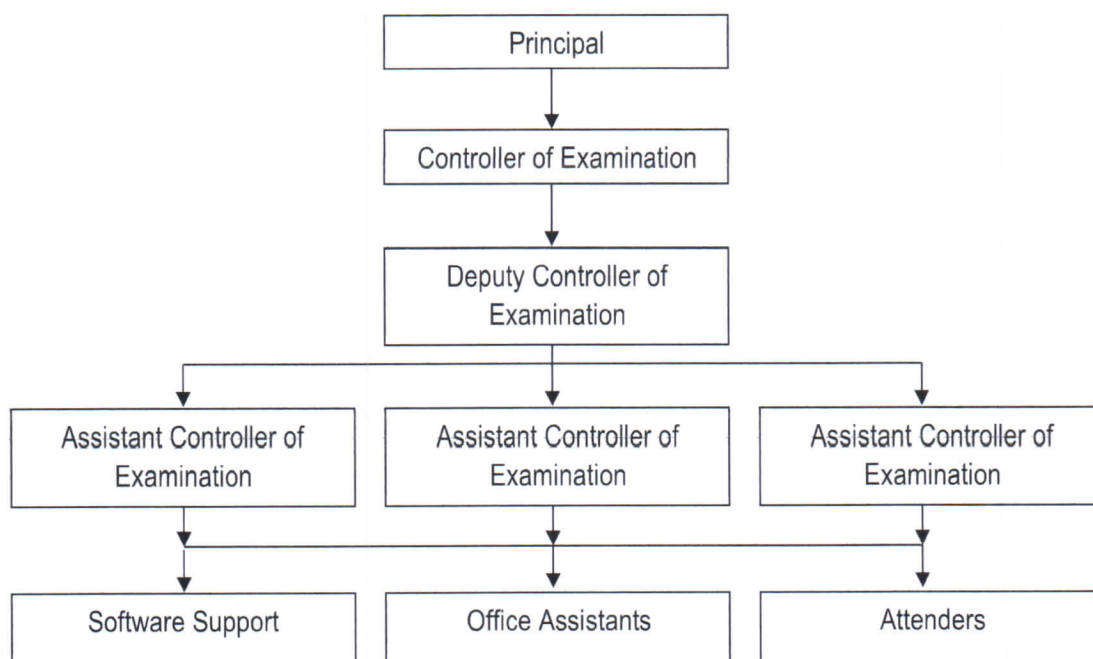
Principal

Controller of Examination

Deputy Controller of Examination

Assistant Controller of Examination

Assistant Controller of Examination

Assistant Controller of Examination

Software Support

Office Assistants

Attenders